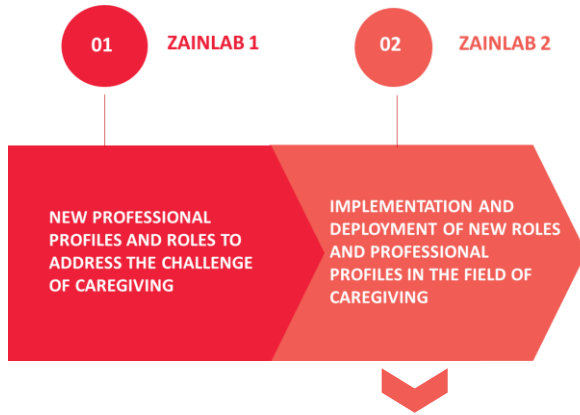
01

ZAINLAB 1

NEW PROFESSIONAL PROFILES AND ROLES TO ADDRESS THE CHALLENGE OF CAREGIVING

02

ZAINLAB 2

IMPLEMENTATION AND DEPLOYMENT OF NEW ROLES AND PROFESSIONAL PROFILES IN THE FIELD OF CAREGIVING